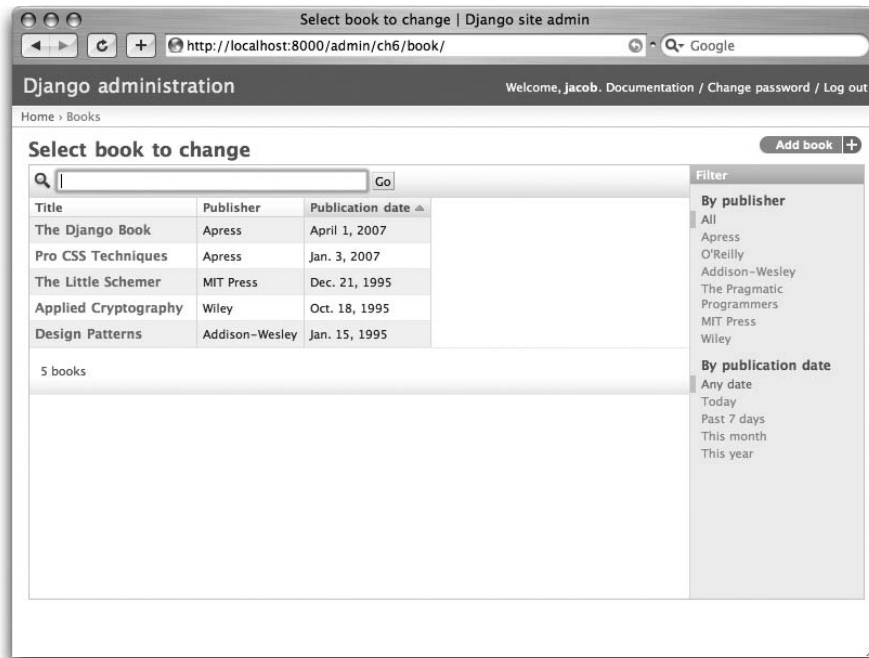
Select book to change | Django site admin

http://localhost:8000/admin/ch6/book/

Google

Django administration

Welcome, jacob. Documentation / Change password / Log out

Home › Books

Select book to change

Add book

Go

| Title | Publisher | Publication date |
|---|---|---|
| The Django Book | Apress | April 1, 2007 |
| Pro CSS Techniques | Apress | Jan. 3, 2007 |
| The Little Schemer | MIT Press | Dec. 21, 1995 |
| Applied Cryptography | Wiley | Oct. 18, 1995 |
| Design Patterns | Addison-Wesley | Jan. 15, 1995 |

5 books

Filter

By publisher
All
Apress
O'Reilly
Addison-Wesley
The Pragmatic Programmers
MIT Press
Wiley

By publication date
Any date
Today
Past 7 days
This month
This year